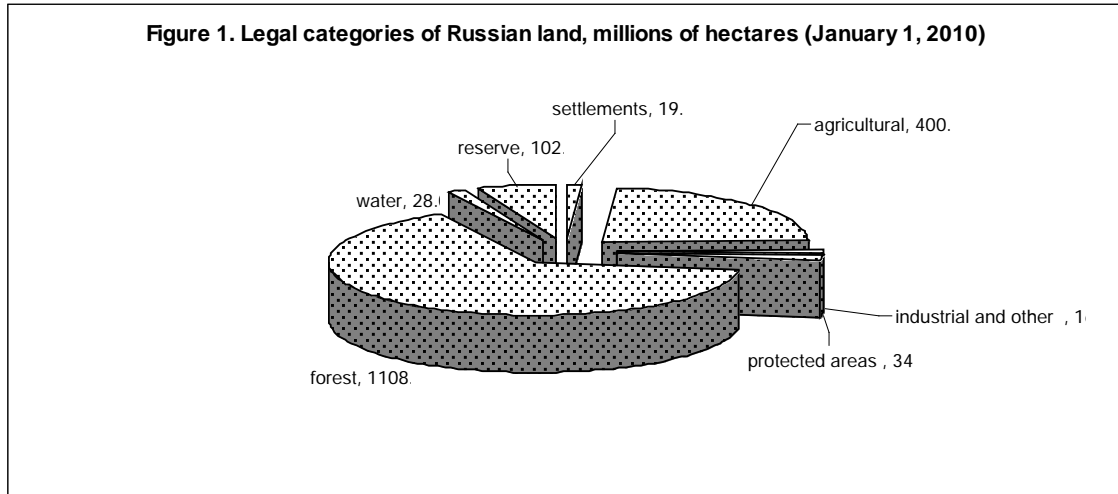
Figure 1. Legal categories of Russian land, millions of hectares (January 1, 2010)

settlements, 19.

agricultural, 400.

reserve, 102.

water, 28.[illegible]

industrial and other , 1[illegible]

protected areas , 34

forest, 1108.